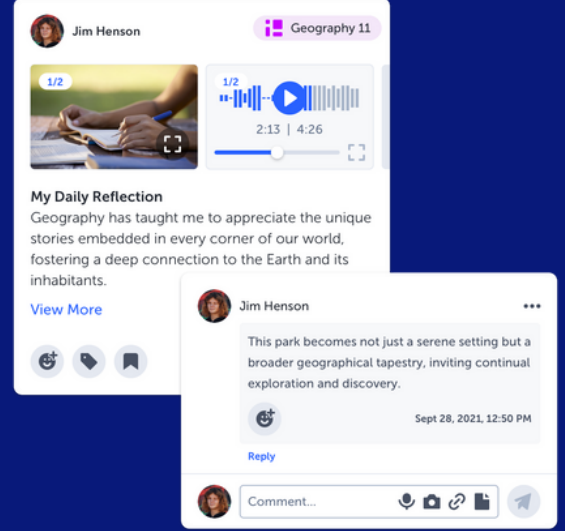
Jim Henson

Geography 11

1/2

1/2

2:13 | 4:26

My Daily Reflection

Geography has taught me to appreciate the unique stories embedded in every corner of our world, fostering a deep connection to the Earth and its inhabitants.

View More

Jim Henson

•••

This park becomes not just a serene setting but a broader geographical tapestry, inviting continual exploration and discovery.

Sept 28, 2021, 12:50 PM

Reply

Comment...